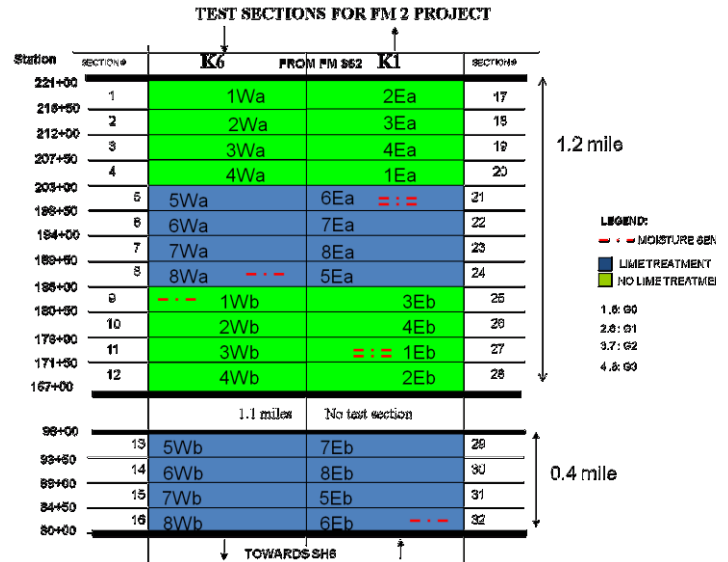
TEST SECTIONS FOR FM 2 PROJECT

| Station | SECTION# | K6 | FROM FM 362 K1 | SECTION# |
|---|---|---|---|---|
| 221+00 | | | | |
| 216+50 | 1 | 1Wa | 2Ea | 17 |
| 212+00 | 2 | 2Wa | 3Ea | 18 |
| 207+50 | 3 | 3Wa | 4Ea | 19 |
| 203+00 | 4 | 4Wa | 1Ea | 20 |
| 198+50 | 5 | 5Wa | 6Ea | 21 |
| 194+00 | 6 | 6Wa | 7Ea | 22 |
| 189+50 | 7 | 7Wa | 8Ea | 23 |
| 185+00 | 8 | 8Wa | 5Ea | 24 |
| 180+50 | 9 | 1Wb | 3Eb | 25 |
| 176+00 | 10 | 2Wb | 4Eb | 26 |
| 171+50 | 11 | 3Wb | 1Eb | 27 |
| 167+00 | 12 | 4Wb | 2Eb | 28 |
| | | 1.1 miles | No test section | |
| 98+00 | | | | |
| 93+50 | 13 | 5Wb | 7Eb | 29 |
| 89+00 | 14 | 6Wb | 8Eb | 30 |
| 84+50 | 15 | 7Wb | 5Eb | 31 |
| 80+00 | 16 | 8Wb | 6Eb | 32 |

TOWARDS SH6

1.2 mile

0.4 mile

LEGEND:
MOISTURE SEN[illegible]
LIME TREATMENT
NO LIME TREATME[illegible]

1.6: G0
2.6: G1
3.7: G2
4.8: G3